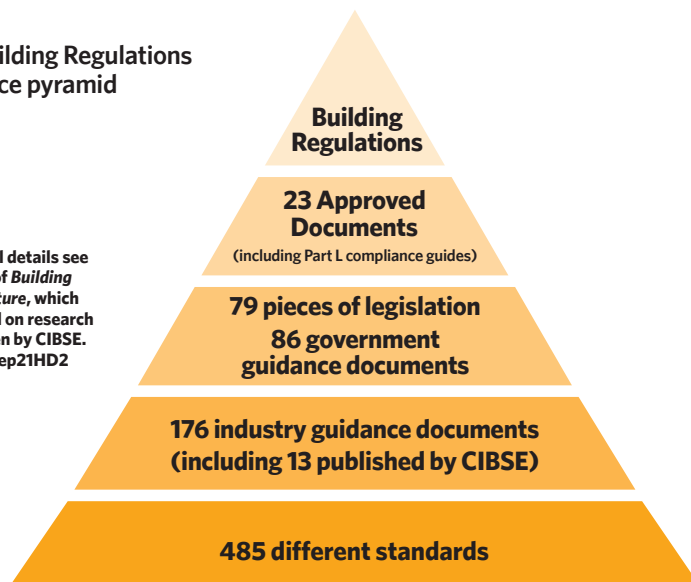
ilding Regulations
ce pyramid

l details see
f *Building*
*ture*, which
l on research
n by CIBSE.
ep21HD2

Building Regulations

23 Approved Documents
(including Part L compliance guides)

79 pieces of legislation
86 government guidance documents

176 industry guidance documents
(including 13 published by CIBSE)

485 different standards